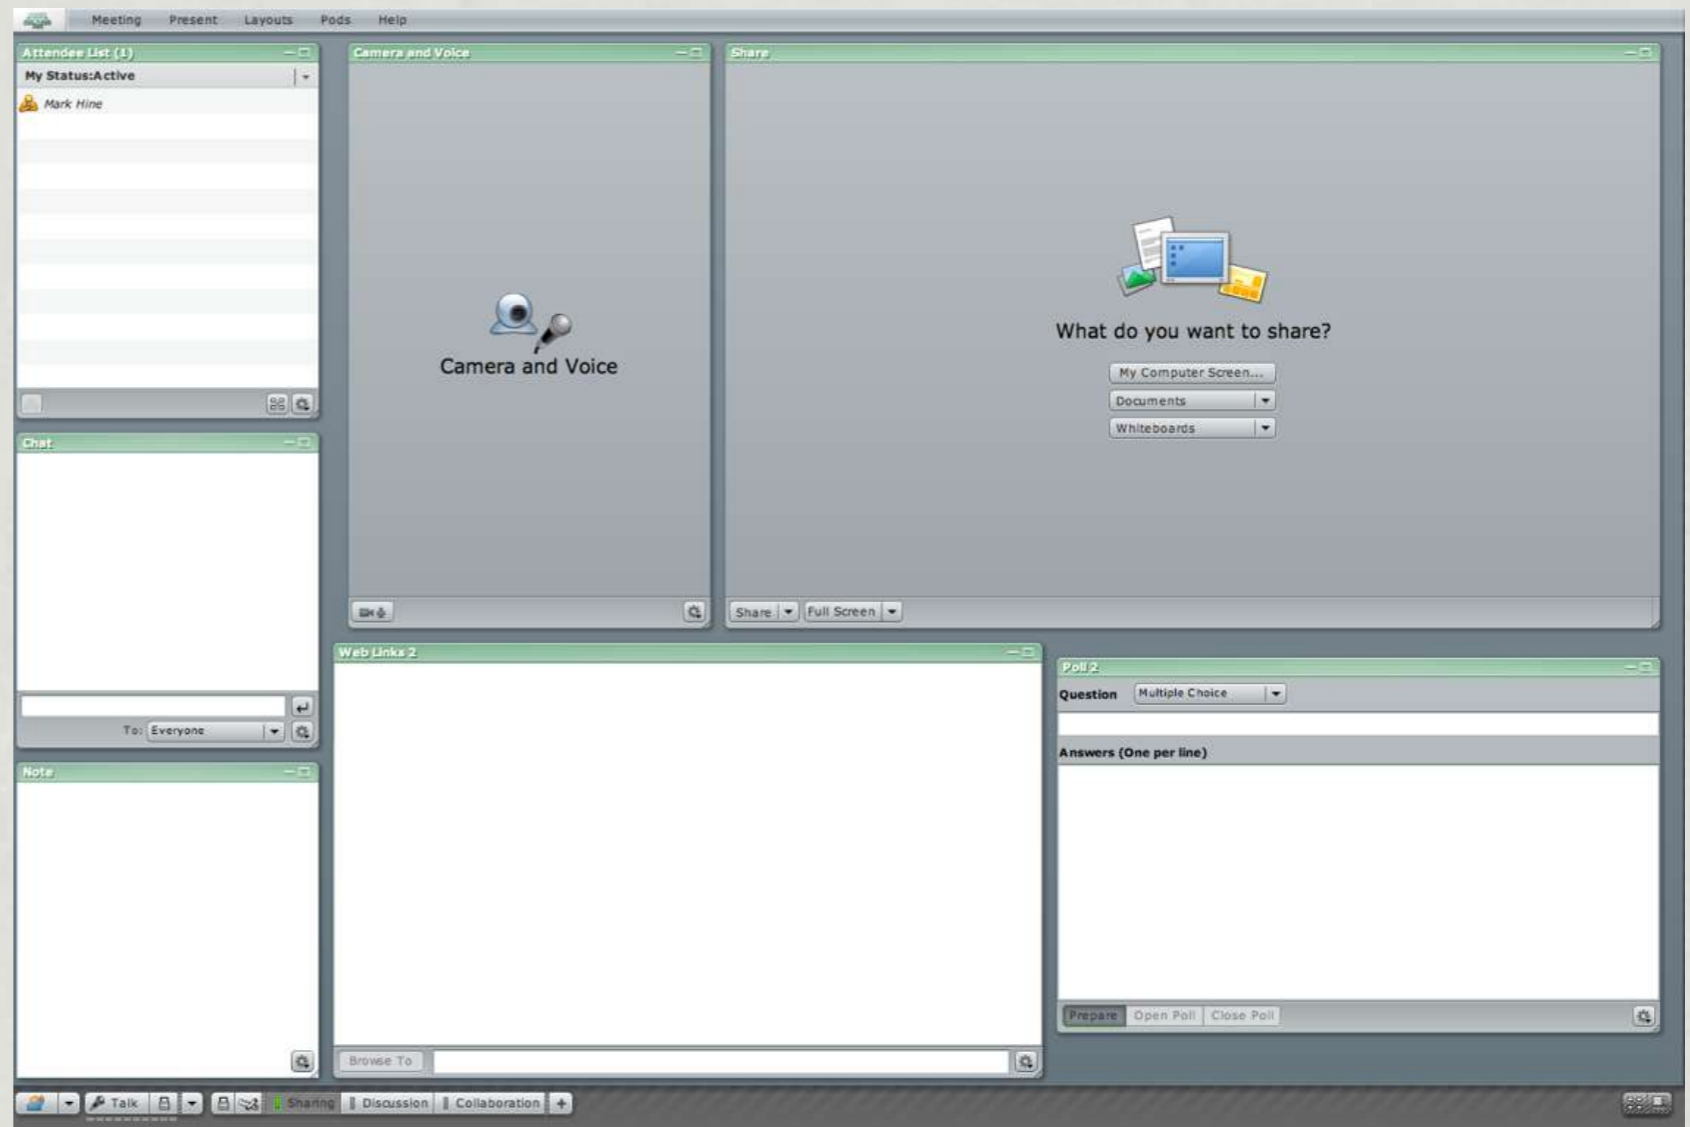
Meeting Present Layouts Pods Help

Attendee List (1)

My Status:Active

Mark Hine

Camera and Voice

Camera and Voice

Share

What do you want to share?

My Computer Screen...

Documents

Whiteboards

Share

Full Screen

Chat

To: Everyone

Note

Web Links 2

Browse To

Poll 2

Question

Multiple Choice

Answers (One per line)

Prepare

Open Poll

Close Poll

Talk

Sharing

Discussion

Collaboration

+